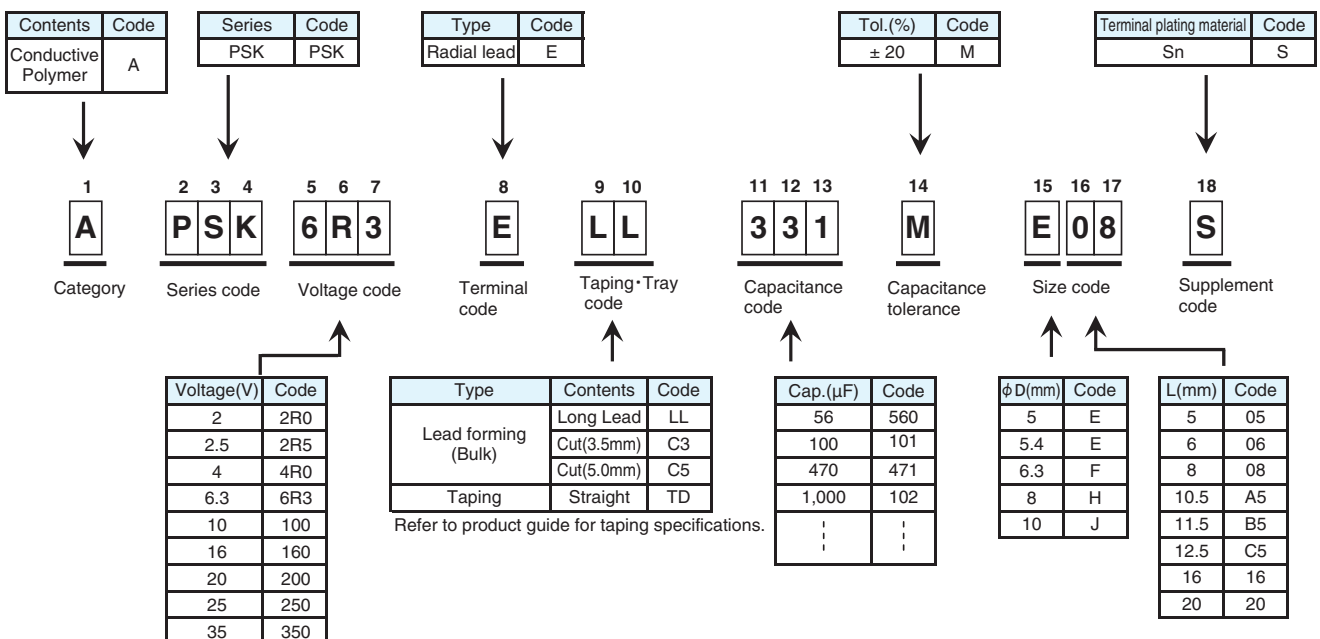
| Contents | Code |
|---|---|
| Conductive Polymer | A |

| Series | Code |
|---|---|
| PSK | PSK |

| Type | Code |
|---|---|
| Radial lead | E |

| Tol.(%) | Code |
|---|---|
| ± 20 | M |

| Terminal plating material | Code |
|---|---|
| Sn | S |

1 A Category

2 3 4 P S K Series code

5 6 7 6 R 3 Voltage code

8 E Terminal code

9 10 L L Taping・Tray code

11 12 13 3 3 1 Capacitance code

14 M Capacitance tolerance

15 16 17 E 0 8 Size code

18 S Supplement code

| Voltage(V) | Code |
|---|---|
| 2 | 2R0 |
| 2.5 | 2R5 |
| 4 | 4R0 |
| 6.3 | 6R3 |
| 10 | 100 |
| 16 | 160 |
| 20 | 200 |
| 25 | 250 |
| 35 | 350 |

| Type | Contents | Code |
|---|---|---|
| Lead forming (Bulk) | Long Lead | LL |
| | Cut(3.5mm) | C3 |
| | Cut(5.0mm) | C5 |
| Taping | Straight | TD |

Refer to product guide for taping specifications.

| Cap.(μF) | Code |
|---|---|
| 56 | 560 |
| 100 | 101 |
| 470 | 471 |
| 1,000 | 102 |
| ⋮ | ⋮ |

| ϕD(mm) | Code |
|---|---|
| 5 | E |
| 5.4 | E |
| 6.3 | F |
| 8 | H |
| 10 | J |

| L(mm) | Code |
|---|---|
| 5 | 05 |
| 6 | 06 |
| 8 | 08 |
| 10.5 | A5 |
| 11.5 | B5 |
| 12.5 | C5 |
| 16 | 16 |
| 20 | 20 |